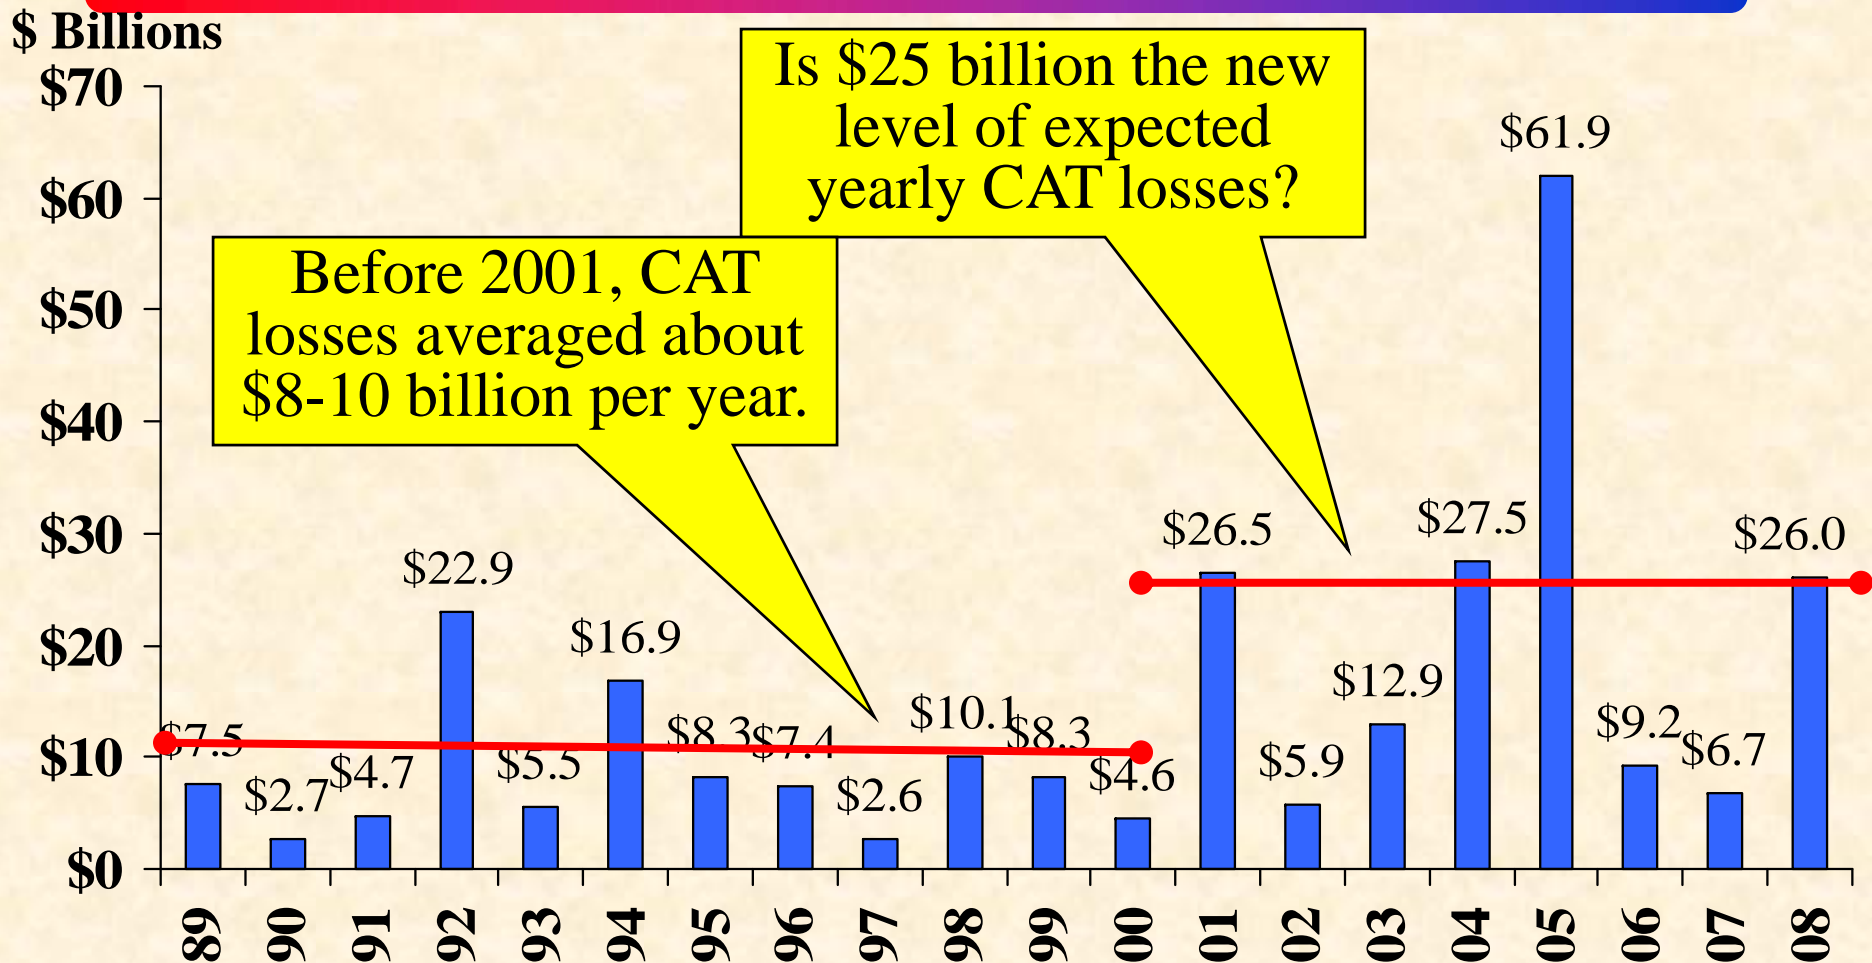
$ Billions

Is \$25 billion the new level of expected yearly CAT losses?

Before 2001, CAT losses averaged about \$8-10 billion per year.

\$70
\$60
\$50
\$40
\$30
\$20
\$10
\$0

\$7.5
\$2.7
\$4.7
\$22.9
\$5.5
\$16.9
\$8.3
\$7.4
\$2.6
\$10.1
\$8.3
\$4.6
\$26.5
\$5.9
\$12.9
\$27.5
\$61.9
\$9.2
\$6.7
\$26.0

89
90
91
92
93
94
95
96
97
98
99
00
01
02
03
04
05
06
07
08